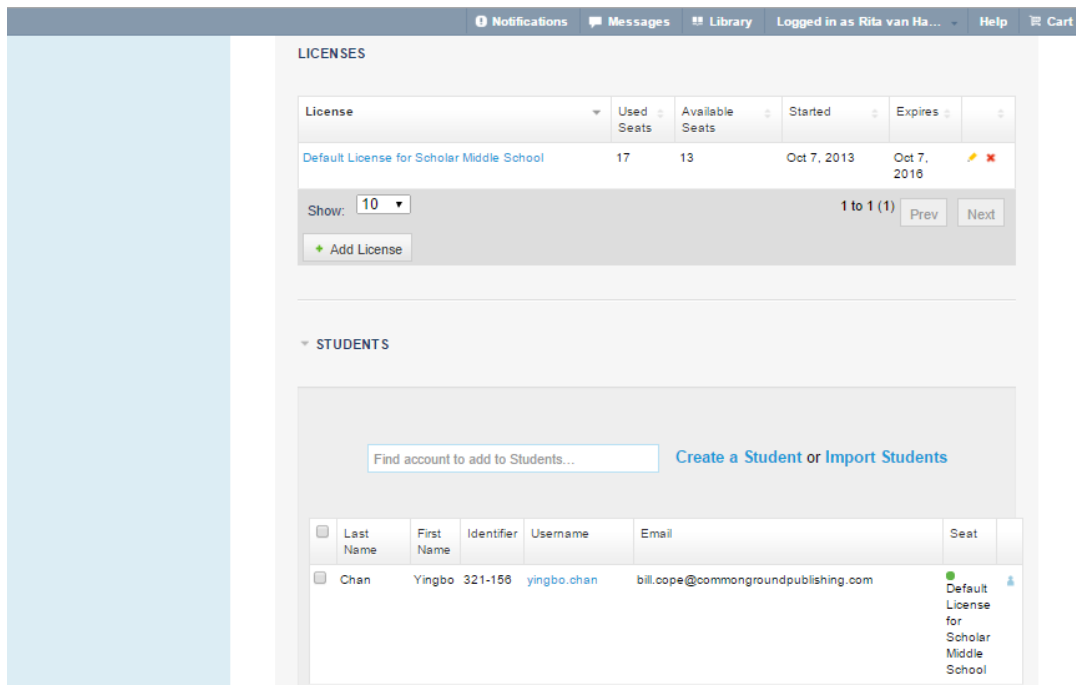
Notifications   Messages   Library   Logged in as Rita van Ha...   Help   Cart

LICENSES

| License | Used Seats | Available Seats | Started | Expires | |
|---|---|---|---|---|---|
| Default License for Scholar Middle School | 17 | 13 | Oct 7, 2013 | Oct 7, 2016 | |

Show: 10   1 to 1 (1)   Prev   Next

+ Add License

STUDENTS

Find account to add to Students...   Create a Student or Import Students

| | Last Name | First Name | Identifier | Username | Email | Seat | |
|---|---|---|---|---|---|---|---|
| | Chan | Yingbo | 321-156 | yingbo.chan | bill.cope@commongroundpublishing.com | Default License for Scholar Middle School | |